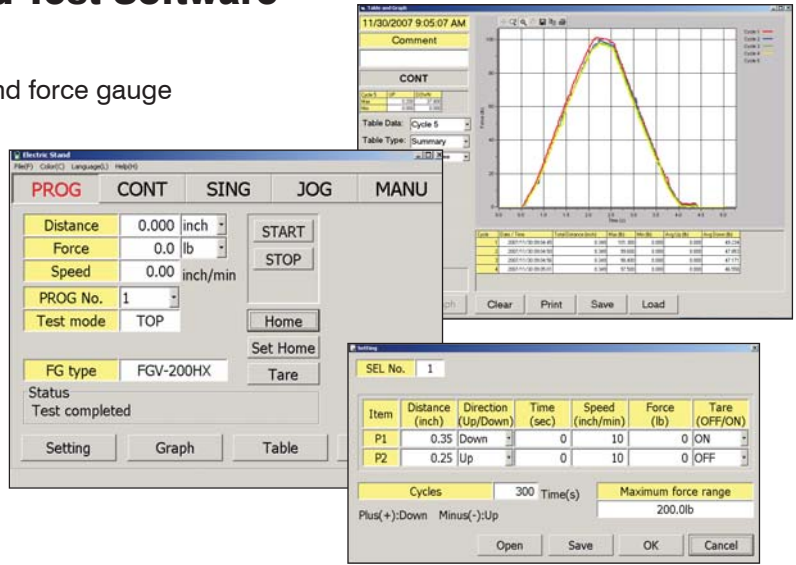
d Test Software

nd force gauge

Table and Graph

11/30/2007 9:05:07 AM

Comment

CONT

Table Data: Cycle 5

Table Type: Summary

Cycle 1
Cycle 2
Cycle 3
Cycle 4
Cycle 5

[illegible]ph Clear Print Save Load

Electric Stand

File(F) Color(C) Language(L) Help(H)

| PROG | CONT | SING | JOG | MANU |
|---|---|---|---|---|

Distance 0.000 inch

Force 0.0 lb

Speed 0.00 inch/min

PROG No. 1

Test mode TOP

START

STOP

Home

Set Home

FG type FGV-200HX

Tare

Status
Test completed

Setting Graph Table

Setting

SEL No. 1

| Item | Distance (inch) | Direction (Up/Down) | Time (sec) | Speed (inch/min) | Force (lb) | Tare (OFF/ON) |
|---|---|---|---|---|---|---|
| P1 | 0.35 | Down | 0 | 10 | 0 | ON |
| P2 | 0.25 | Up | 0 | 10 | 0 | OFF |

Cycles 300 Time(s)

Maximum force range
200.0lb

Plus(+):Down Minus(-):Up

Open Save OK Cancel